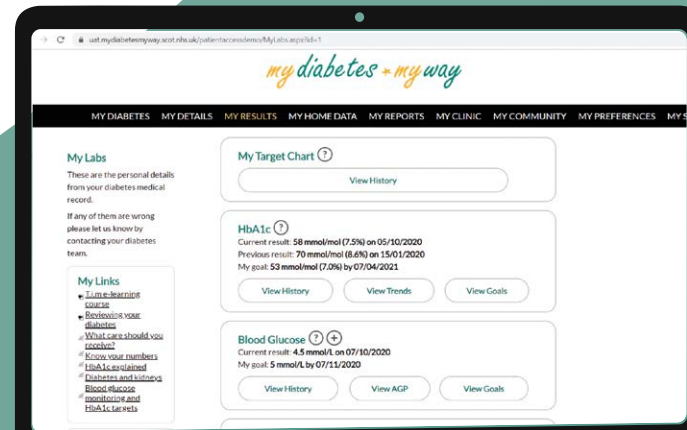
uat.mydiabetesmyway.scot.nhs.uk/patientaccessdemo/MyLabs.aspx?id=1

my diabetes my way

MY DIABETES MY DETAILS MY RESULTS MY HOME DATA MY REPORTS MY CLINIC MY COMMUNITY MY PREFERENCES MY S

My Labs

These are the personal details from your diabetes medical record.

If any of them are wrong please let us know by contacting your diabetes team.

My Links

T1m e-learning course

Reviewing your diabetes

What care should you receive?

Know your numbers

HbA1c explained

Diabetes and kidneys

Blood glucose monitoring and HbA1c targets

My Target Chart ?

View History

HbA1c ?

Current result: 58 mmol/mol (7.5%) on 05/10/2020

Previous result: 70 mmol/mol (8.6%) on 15/01/2020

My goal: 53 mmol/mol (7.0%) by 07/04/2021

View History View Trends View Goals

Blood Glucose ? +

Current result: 4.5 mmol/L on 07/10/2020

My goal: 5 mmol/L by 07/11/2020

View History View AGP View Goals